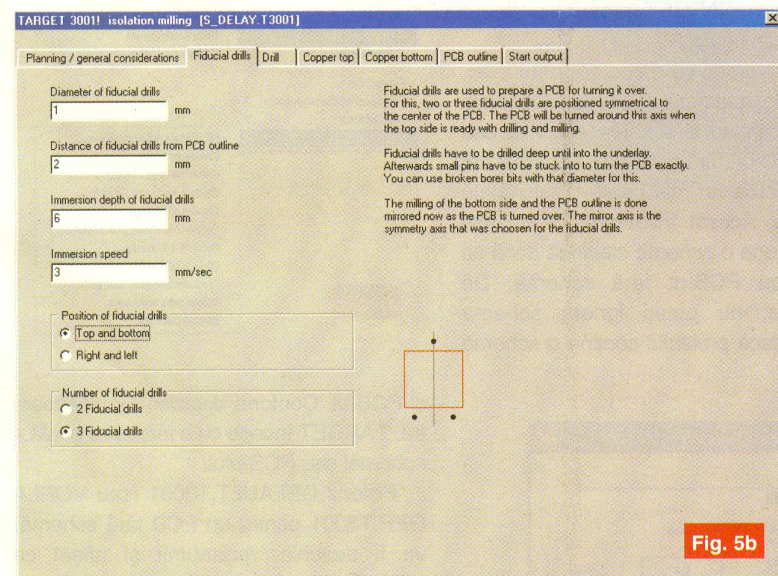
TARGET 3001! isolation milling [S_DELAY.T3001]

Planning / general considerations | Fiducial drills | Drill | Copper top | Copper bottom | PCB outline | Start output

Diameter of fiducial drills
1 mm

Distance of fiducial drills from PCB outline
2 mm

Immersion depth of fiducial drills
6 mm

Immersion speed
3 mm/sec

Position of fiducial drills
Top and bottom
Right and left

Number of fiducial drills
2 Fiducial drills
3 Fiducial drills

Fiducial drills are used to prepare a PCB for turning it over. For this, two or three fiducial drills are positioned symmetrical to the center of the PCB. The PCB will be turned around this axis when the top side is ready with drilling and milling.

Fiducial drills have to be drilled deep until into the underlay. Afterwards small pins have to be stuck into to turn the PCB exactly. You can use broken borer bits with that diameter for this.

The milling of the bottom side and the PCB outline is done mirrored now as the PCB is turned over. The mirror axis is the symmetry axis that was choosen for the fiducial drills.

Fig. 5b